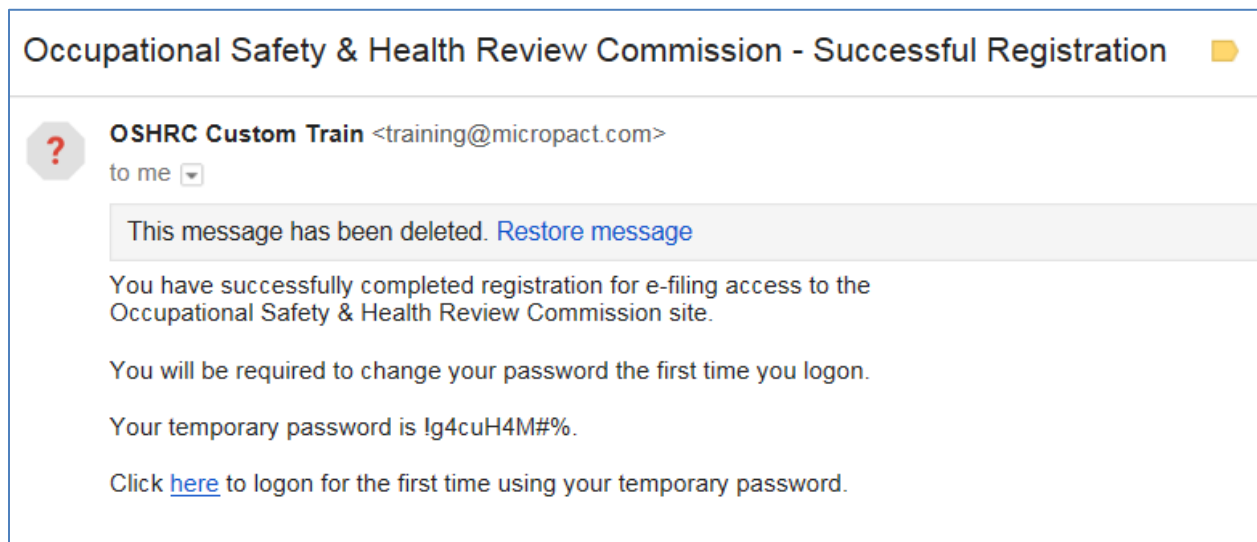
Occupational Safety & Health Review Commission - Successful Registration

OSHRC Custom Train <training@micropact.com>
to me

This message has been deleted. Restore message

You have successfully completed registration for e-filing access to the Occupational Safety & Health Review Commission site.

You will be required to change your password the first time you logon.

Your temporary password is !g4cuH4M#%.

Click here to logon for the first time using your temporary password.